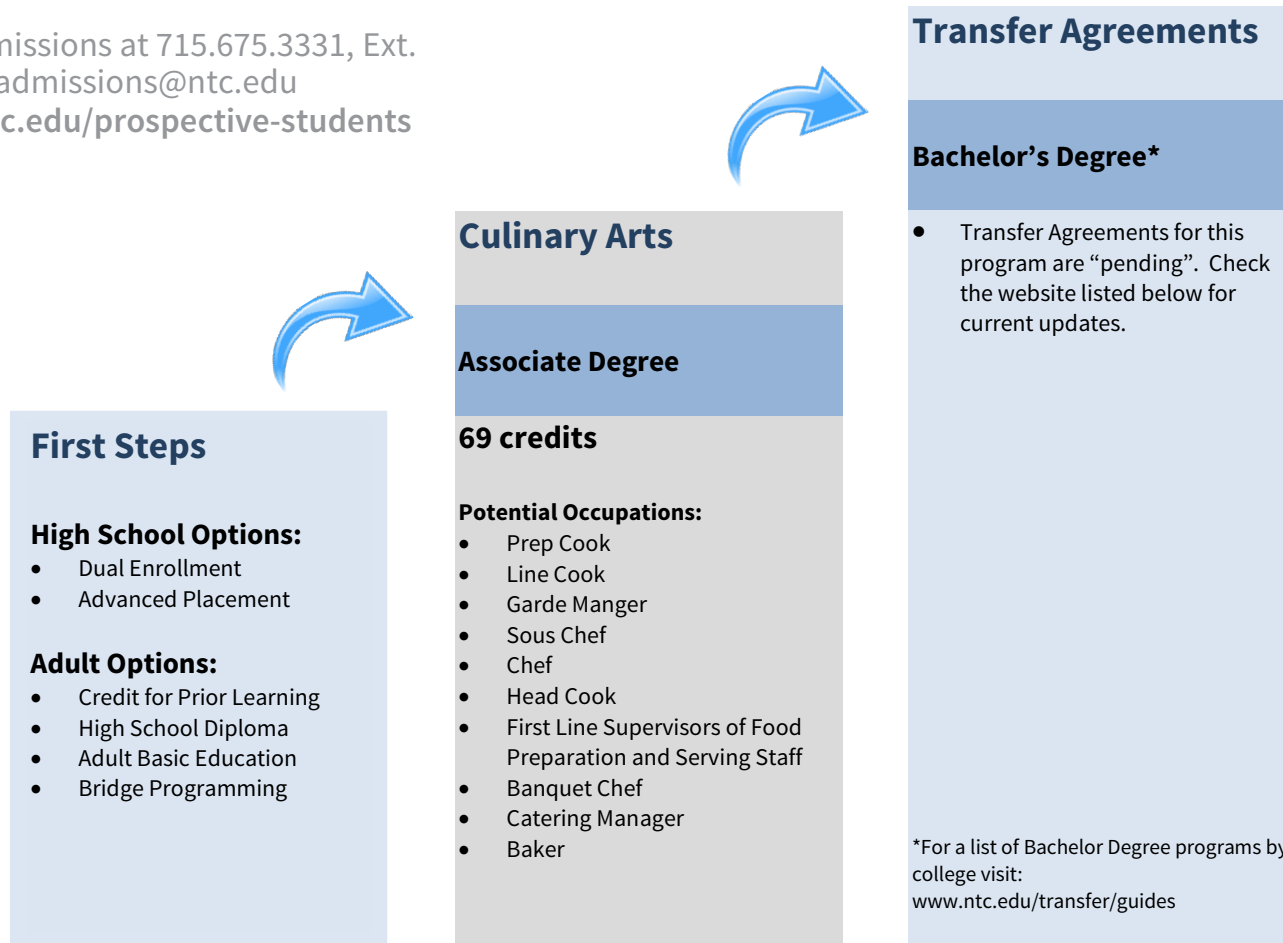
missions at 715.675.3331, Ext.
admissions@ntc.edu
c.edu/prospective-students

Transfer Agreements

Bachelor's Degree*

- Transfer Agreements for this program are "pending". Check the website listed below for current updates.

Culinary Arts

Associate Degree

69 credits

Potential Occupations:
- Prep Cook
- Line Cook
- Garde Manger
- Sous Chef
- Chef
- Head Cook
- First Line Supervisors of Food Preparation and Serving Staff
- Banquet Chef
- Catering Manager
- Baker

First Steps

High School Options:
- Dual Enrollment
- Advanced Placement

Adult Options:
- Credit for Prior Learning
- High School Diploma
- Adult Basic Education
- Bridge Programming

*For a list of Bachelor Degree programs by college visit:
www.ntc.edu/transfer/guides